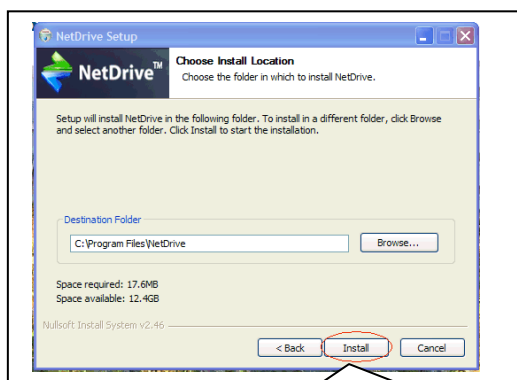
NetDrive Setup

NetDrive™

Choose Install Location

Choose the folder in which to install NetDrive.

Setup will install NetDrive in the following folder. To install in a different folder, click Browse and select another folder. Click Install to start the installation.

Destination Folder

C:\Program Files\NetDrive

Browse...

Space required: 17.6MB

Space available: 12.4GB

Nullsoft Install System v2.46

< Back

Install

Cancel